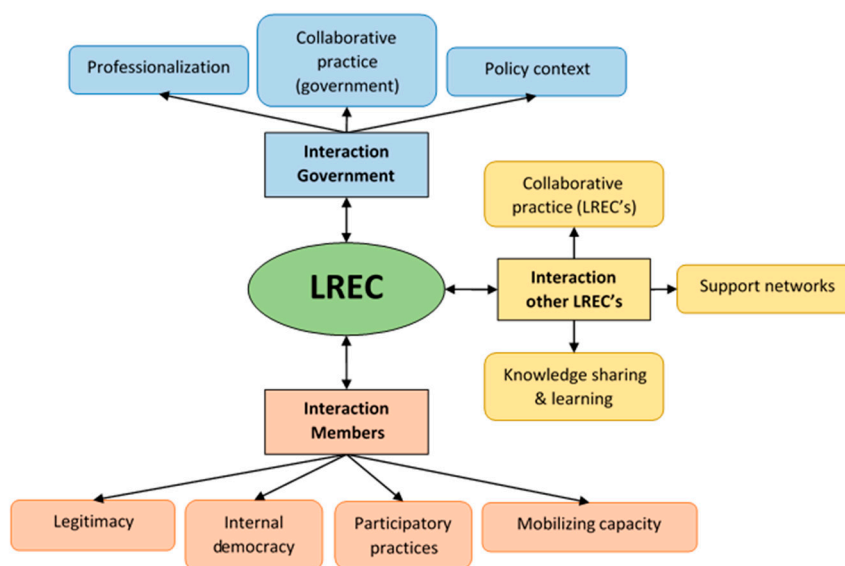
Professionalization

Collaborative practice (government)

Policy context

Interaction Government

Collaborative practice (LREC's)

LREC

Interaction other LREC's

Support networks

Knowledge sharing & learning

Interaction Members

Legitimacy

Internal democracy

Participatory practices

Mobilizing capacity